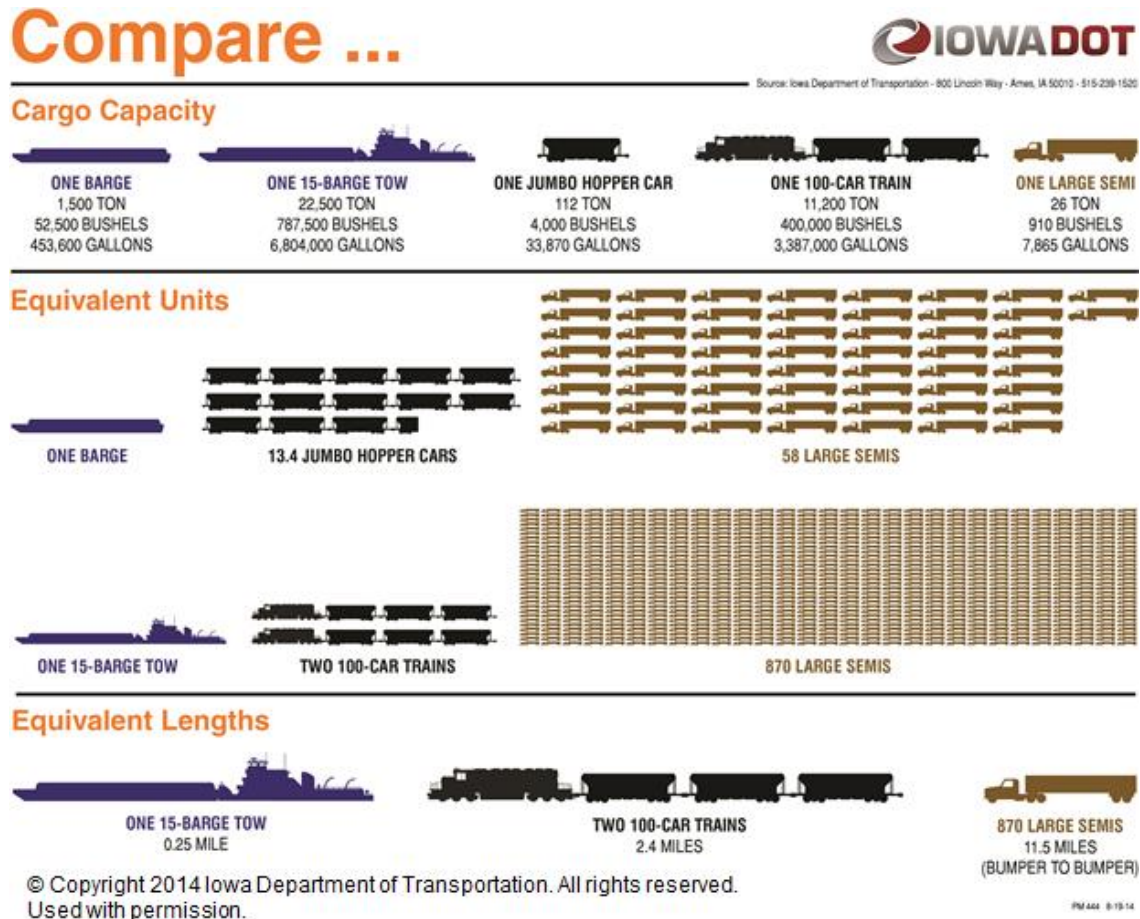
Compare ...

IOWADOT

Source: Iowa Department of Transportation - 800 Lincoln Way - Ames, IA 50010 - 515-239-1520

Cargo Capacity

ONE BARGE
1,500 TON
52,500 BUSHELS
453,600 GALLONS

ONE 15-BARGE TOW
22,500 TON
787,500 BUSHELS
6,804,000 GALLONS

ONE JUMBO HOPPER CAR
112 TON
4,000 BUSHELS
33,870 GALLONS

ONE 100-CAR TRAIN
11,200 TON
400,000 BUSHELS
3,387,000 GALLONS

ONE LARGE SEMI
26 TON
910 BUSHELS
7,865 GALLONS

Equivalent Units

ONE BARGE

13.4 JUMBO HOPPER CARS

58 LARGE SEMIS

ONE 15-BARGE TOW

TWO 100-CAR TRAINS

870 LARGE SEMIS

Equivalent Lengths

ONE 15-BARGE TOW
0.25 MILE

TWO 100-CAR TRAINS
2.4 MILES

870 LARGE SEMIS
11.5 MILES
(BUMPER TO BUMPER)

© Copyright 2014 Iowa Department of Transportation. All rights reserved. Used with permission.

PM 444 8-19-14